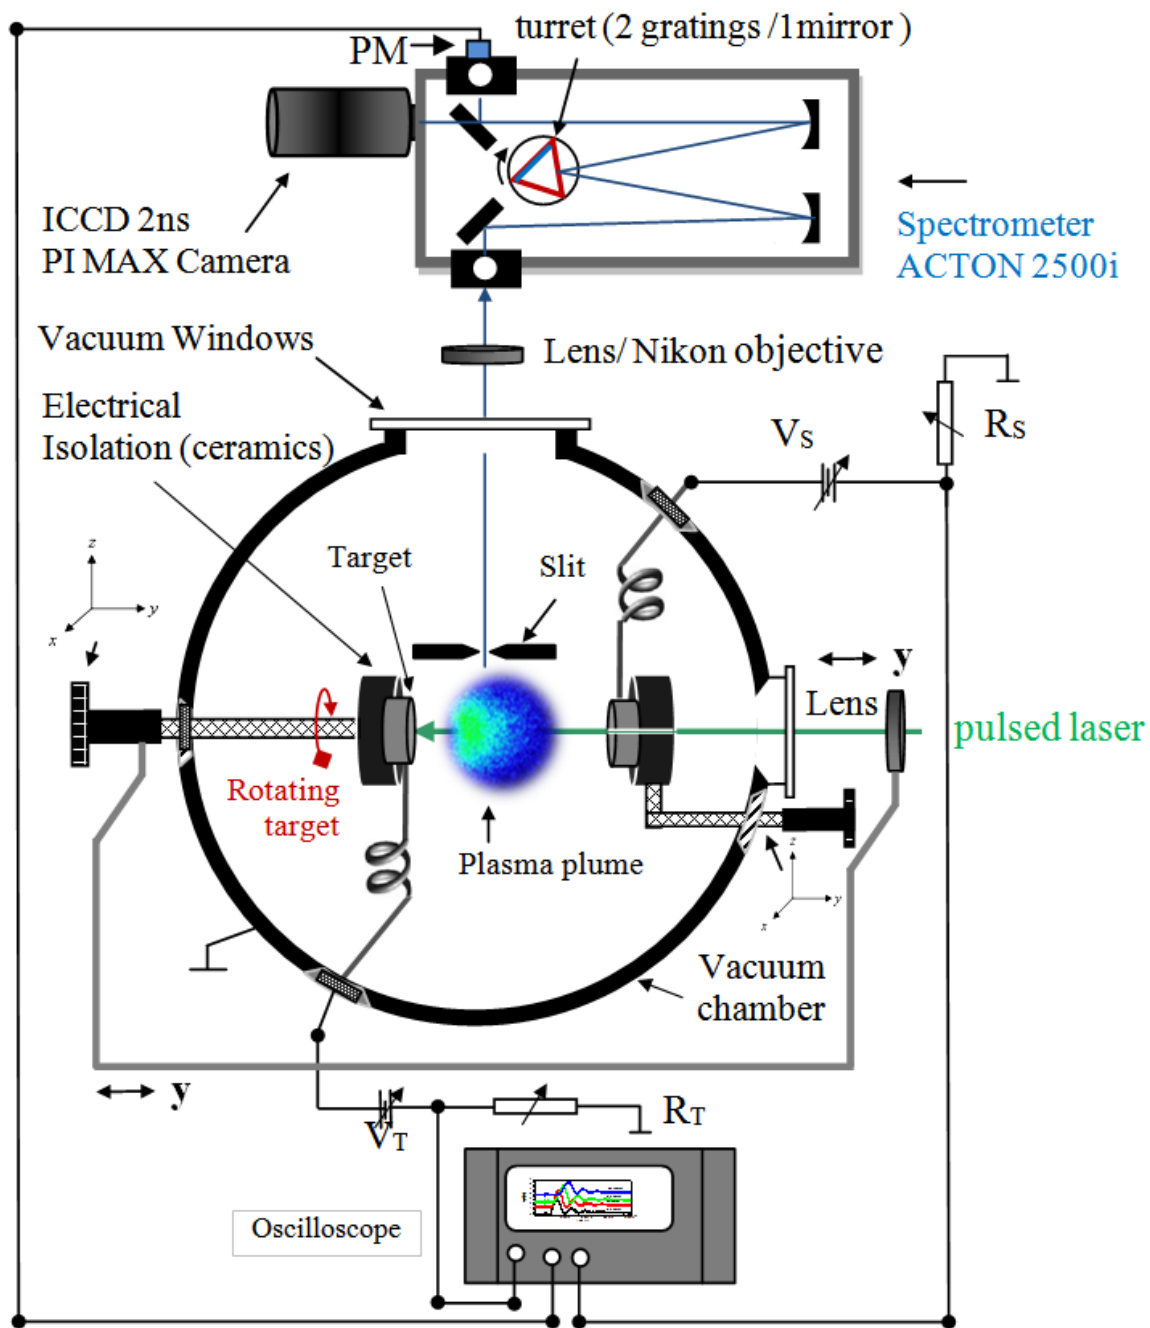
turret (2 gratings /1mirror )

PM

ICCD 2ns
PI MAX Camera

Spectrometer
ACTON 2500i

Vacuum Windows

Lens/ Nikon objective

Electrical
Isolation (ceramics)

Vs

Rs

Target

Slit

z
y
x

y

Lens

pulsed laser

Rotating
target

Plasma plume

z
y
x

Vacuum
chamber

y

VT

RT

Oscilloscope